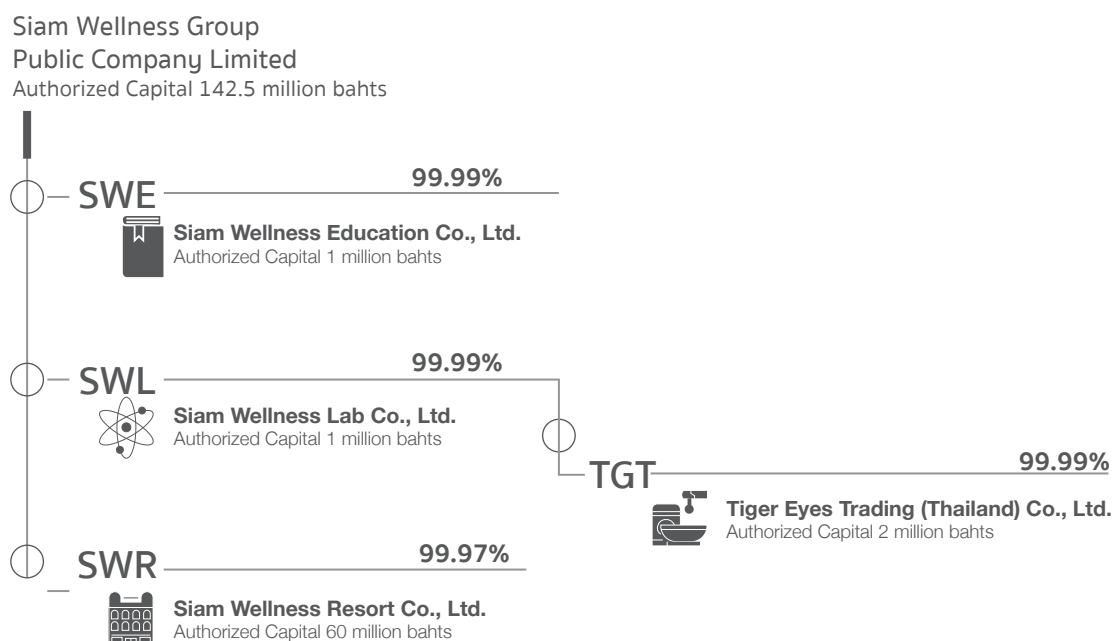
Siam Wellness Group
Public Company Limited
Authorized Capital 142.5 million bahts

SWE 99.99%
Siam Wellness Education Co., Ltd.
Authorized Capital 1 million bahts

SWL 99.99%
Siam Wellness Lab Co., Ltd.
Authorized Capital 1 million bahts

TGT 99.99%
Tiger Eyes Trading (Thailand) Co., Ltd.
Authorized Capital 2 million bahts

SWR 99.97%
Siam Wellness Resort Co., Ltd.
Authorized Capital 60 million bahts